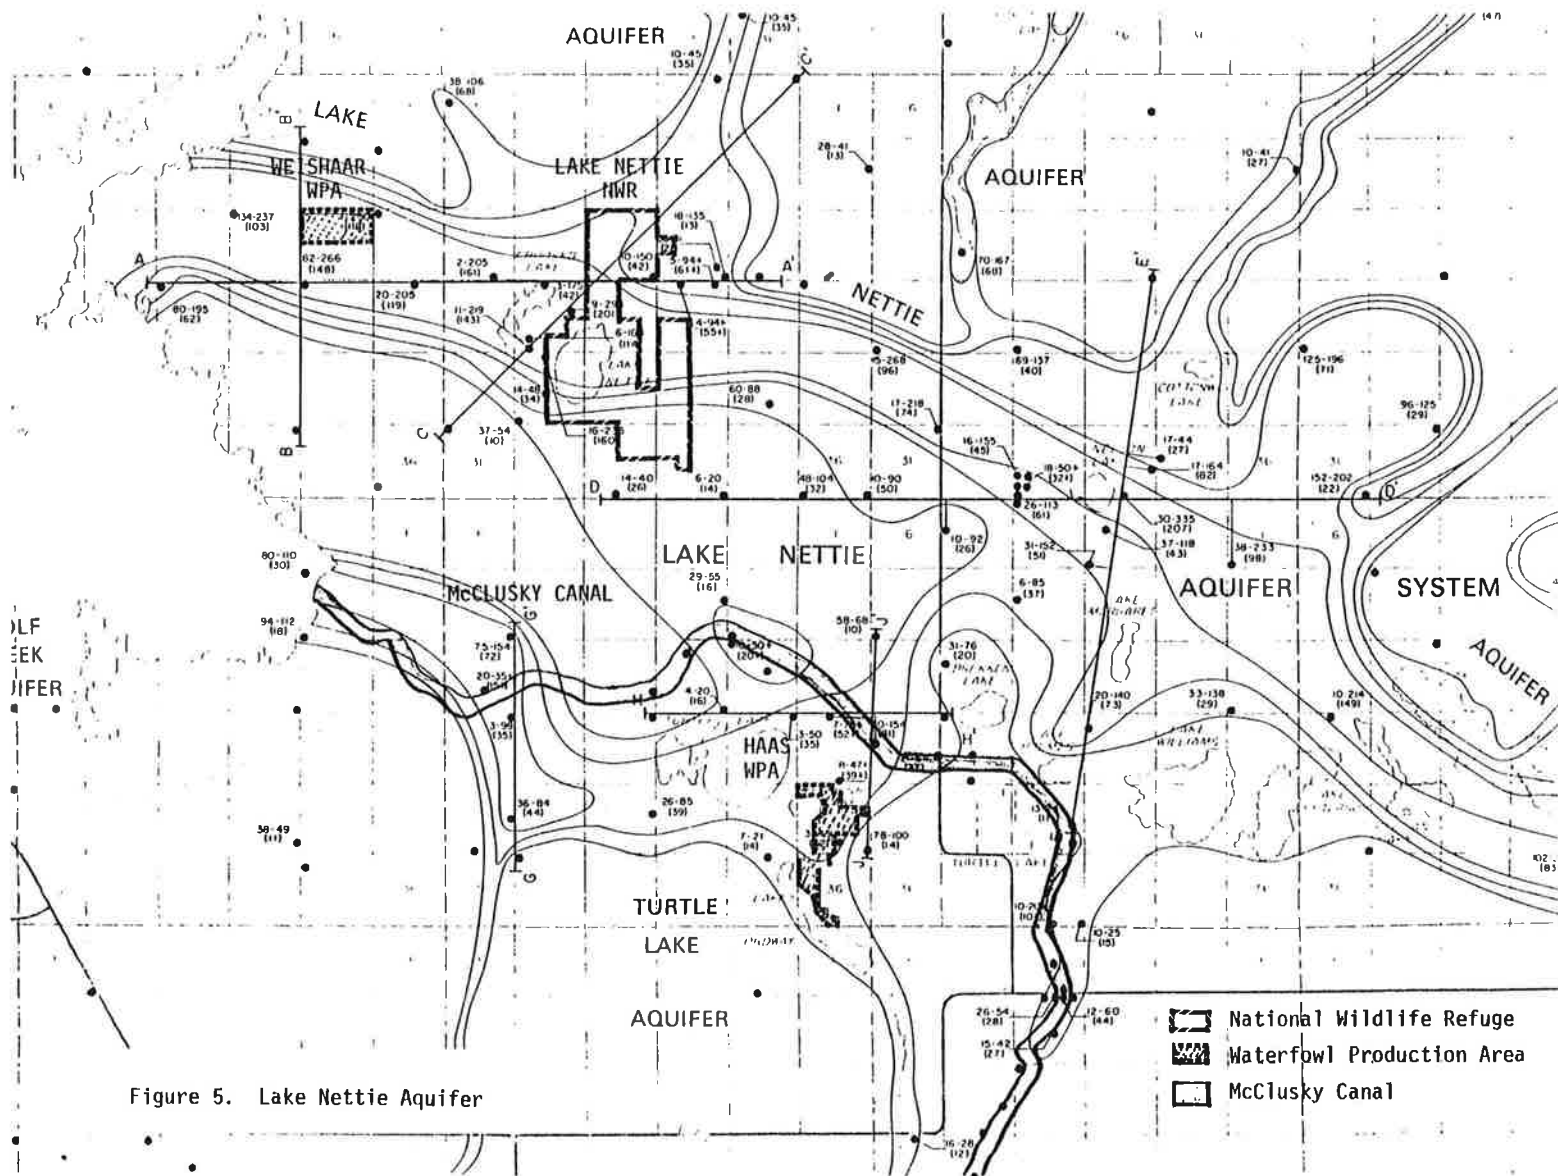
AQUIFER

LAKE

WE SHAAR WPA

LAKE NETTIE NWR

AQUIFER

NETTIE

A

A'

B

B'

C

C'

D

D'

E

G

H

H'

LAKE NETTIE AQUIFER SYSTEM

AQUIFER

McCLUSKY CANAL

HAAS WPA

TURTLE LAKE AQUIFER

OLF
EEK
UIFER

10-45 (35)

38-106 (68)

28-41 (13)

10-41 (27)

34-237 (103)

62-266 (148)

2-205 (161)

20-205 (119)

80-195 (62)

11-219 (143)

18-135 (13)

10-150 (42)

5-94+ (614)

70-167 (60)

125-196 (71)

15-268 (96)

169-137 (40)

96-125 (29)

60-88 (28)

17-218 (74)

14-48 (34)

37-54 (10)

16-155 (45)

17-44 (27)

17-164 (82)

18-50+ (324)

152-202 (22)

14-40 (26)

6-20 (14)

48-104 (32)

10-90 (50)

26-113 (61)

30-335 (207)

37-118 (43)

10-92 (26)

38-233 (98)

80-110 (30)

29-55 (16)

31-152 (50)

6-85 (37)

94-112 (18)

75-154 (72)

58-68 (10)

31-76 (20)

20-140 (73)

33-138 (29)

10-214 (149)

4-20 (16)

3-50 (35)

36-84 (44)

26-85 (39)

7-21 (14)

78-100 (14)

38-49 (11)

10-25 (15)

26-54 (28)

12-60 (44)

15-42 (27)

36-28 (12)

6

31

36

National Wildlife Refuge

Waterfowl Production Area

McClusky Canal

Figure 5. Lake Nettie Aquifer